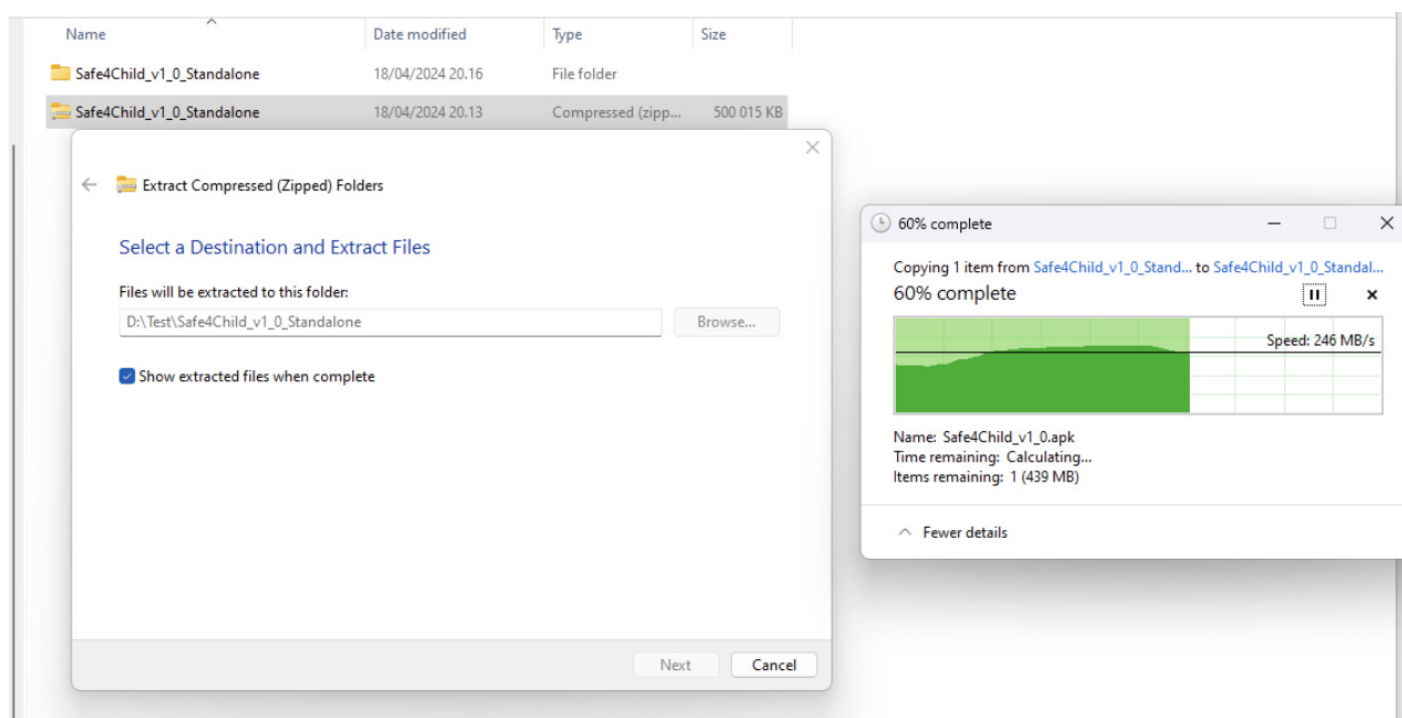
| Name | Date modified | Type | Size |
|---|---|---|---|
| Safe4Child_v1_0_Standalone | 18/04/2024 20.16 | File folder | |
| Safe4Child_v1_0_Standalone | 18/04/2024 20.13 | Compressed (zipp... | 500 015 KB |

Extract Compressed (Zipped) Folders

Select a Destination and Extract Files

Files will be extracted to this folder:

D:\Test\Safe4Child_v1_0_Standalone

Browse...

Show extracted files when complete

Next

Cancel

60% complete

Copying 1 item from Safe4Child_v1_0_Stand... to Safe4Child_v1_0_Standal...

60% complete

Speed: 246 MB/s

Name: Safe4Child_v1_0.apk

Time remaining: Calculating...

Items remaining: 1 (439 MB)

Fewer details